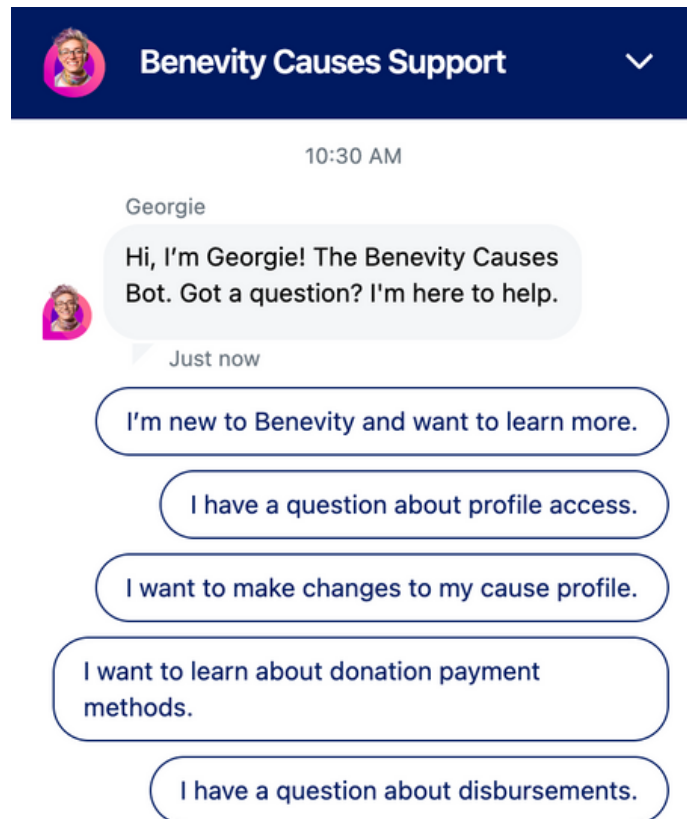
Benevity Causes Support

10:30 AM

Georgie

Hi, I'm Georgie! The Benevity Causes Bot. Got a question? I'm here to help.

Just now

I'm new to Benevity and want to learn more.

I have a question about profile access.

I want to make changes to my cause profile.

I want to learn about donation payment methods.

I have a question about disbursements.